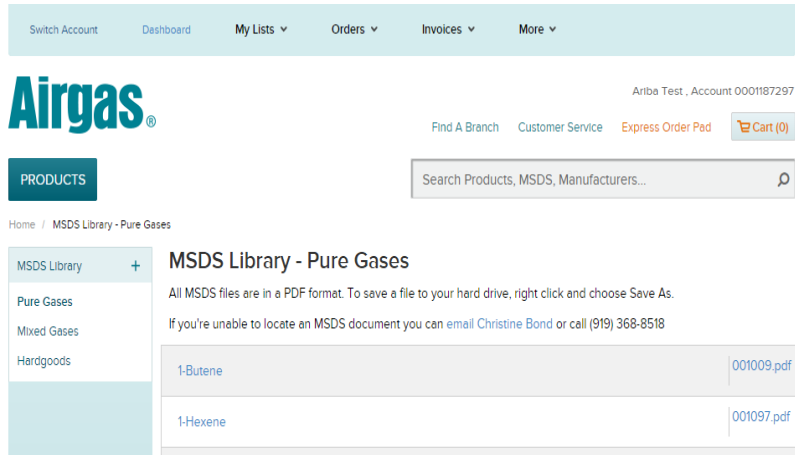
Switch Account Dashboard My Lists Orders Invoices More

Airgas®

Ariba Test , Account 0001187297

Find A Branch Customer Service Express Order Pad Cart (0)

PRODUCTS

Search Products, MSDS, Manufacturers...

Home / MSDS Library - Pure Gases

MSDS Library +

Pure Gases

Mixed Gases

Hardgoods

MSDS Library - Pure Gases

All MSDS files are in a PDF format. To save a file to your hard drive, right click and choose Save As.

If you're unable to locate an MSDS document you can email Christine Bond or call (919) 368-8518

| | |
|---|---|
| 1-Butene | 001009.pdf |
| 1-Hexene | 001097.pdf |